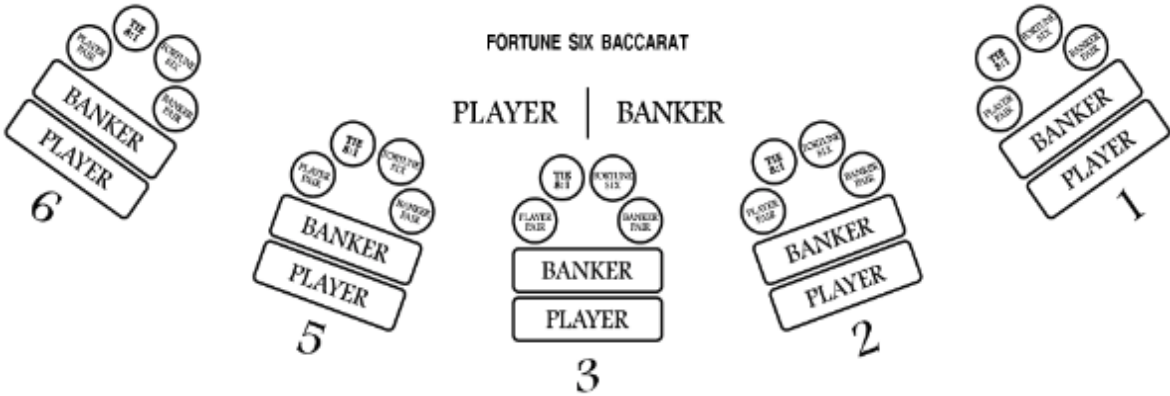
FORTUNE SIX BACCARAT

PLAYER | BANKER

PLAYER PAIR
TIE BET
FORTUNE SIX
BANKER PAIR
BANKER
PLAYER
6

PLAYER PAIR
TIE BET
FORTUNE SIX
BANKER PAIR
BANKER
PLAYER
5

TIE BET
FORTUNE SIX
PLAYER PAIR
BANKER PAIR
BANKER
PLAYER
3

TIE BET
FORTUNE SIX
BANKER PAIR
PLAYER PAIR
BANKER
PLAYER
2

TIE BET
FORTUNE SIX
BANKER PAIR
PLAYER PAIR
BANKER
PLAYER
1